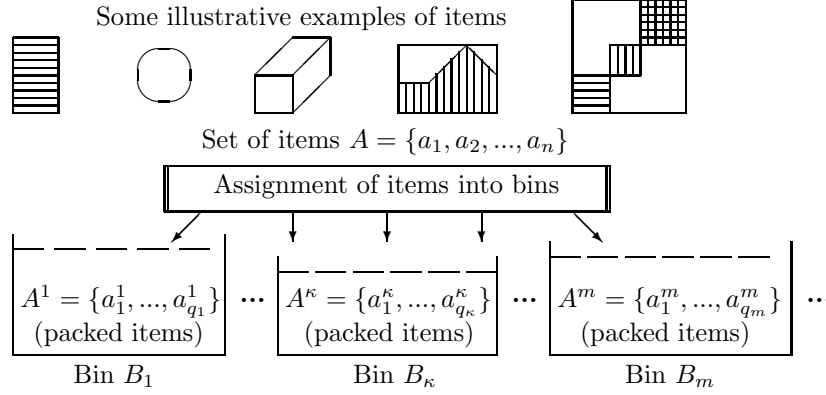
Some illustrative examples of items

Set of items $A = \{a_1, a_2, ..., a_n\}$

Assignment of items into bins

$A^1 = \{a_1^1, ..., a_{q_1}^1\}$ (packed items) ... $A^\kappa = \{a_1^\kappa, ..., a_{q_\kappa}^\kappa\}$ (packed items) ... $A^m = \{a_1^m, ..., a_{q_m}^m\}$ (packed items) ..

Bin $B_1$ Bin $B_\kappa$ Bin $B_m$